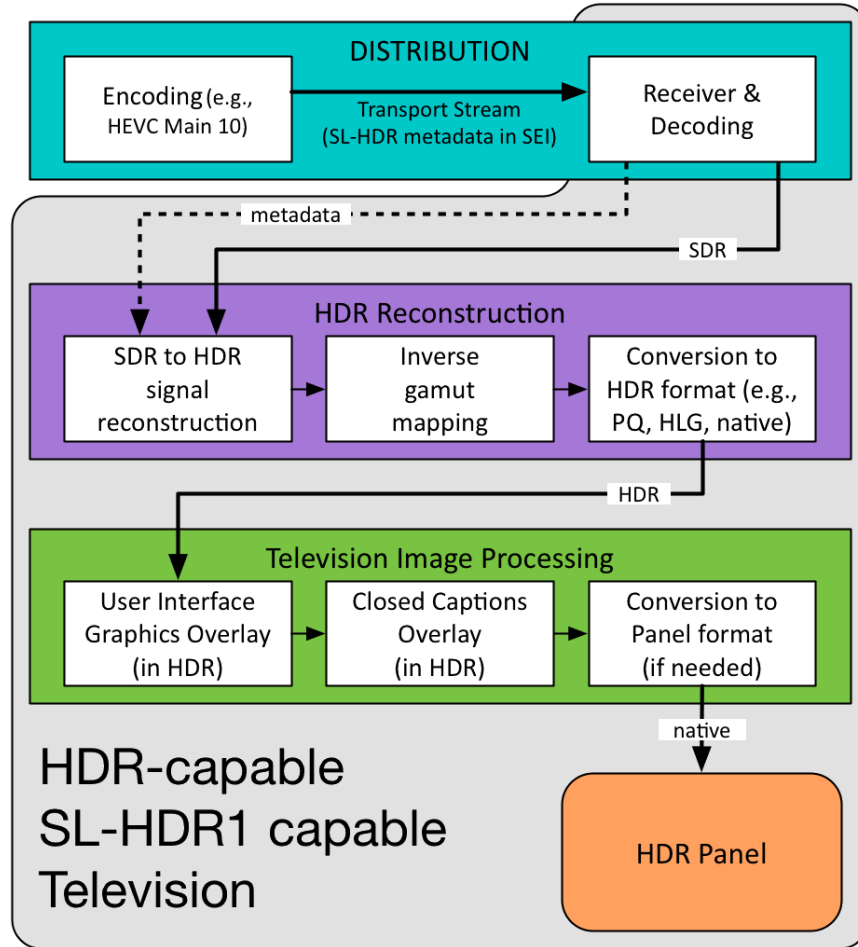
DISTRIBUTION

Encoding (e.g., HEVC Main 10)

Transport Stream (SL-HDR metadata in SEI)

Receiver & Decoding

metadata

SDR

HDR Reconstruction

SDR to HDR signal reconstruction

Inverse gamut mapping

Conversion to HDR format (e.g., PQ, HLG, native)

HDR

Television Image Processing

User Interface Graphics Overlay (in HDR)

Closed Captions Overlay (in HDR)

Conversion to Panel format (if needed)

native

HDR-capable SL-HDR1 capable Television

HDR Panel